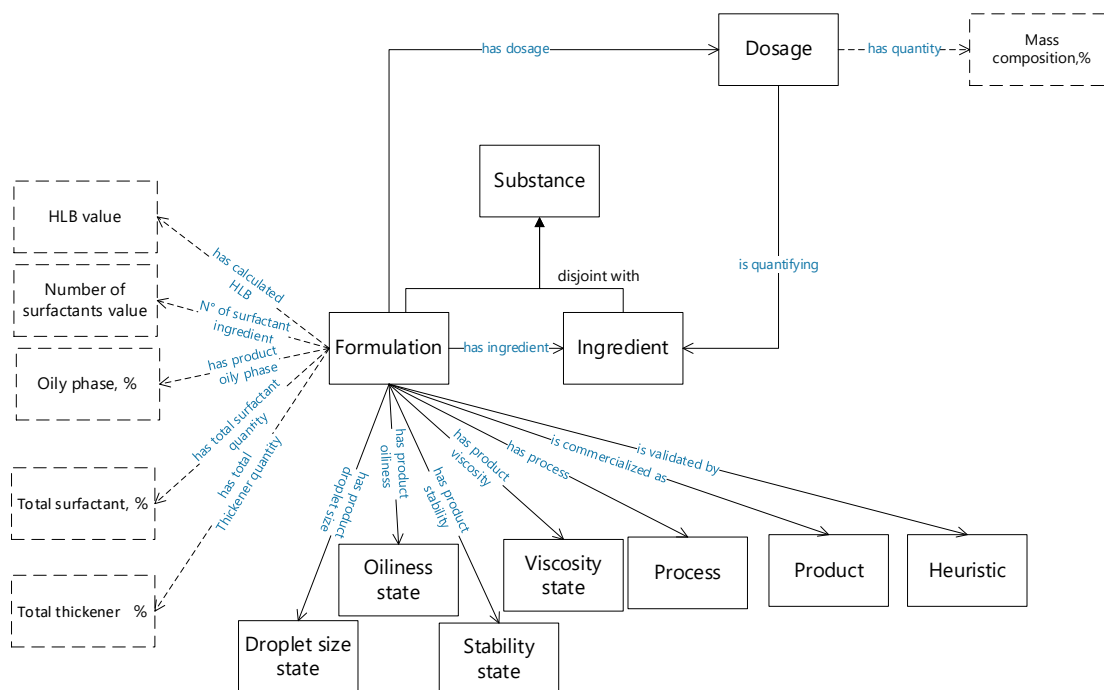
Dosage

has dosage

has quantity

Mass composition,%

Substance

disjoint with

is quantifying

HLB value

has calculated HLB

Number of surfactants value

N° of surfactant ingredient

has product oily phase

Oily phase, %

Formulation

has ingredient

Ingredient

has total surfactant quantity

has total Thickener quantity

Total surfactant, %

Total thickener %

has product droplet size

has product oiliness

has product stability

has product viscosity

has process

is commercialized as

is validated by

Oiliness state

Viscosity state

Process

Product

Heuristic

Droplet size state

Stability state